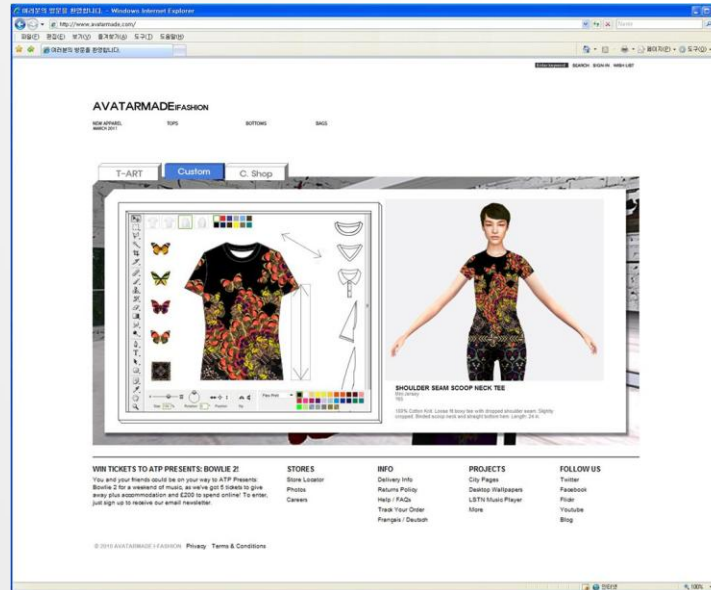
아바타메이드 방문을 환영합니다. - Windows Internet Explorer

http://www.avatarmade.com/

파일(F) 편집(E) 보기(V) 즐겨찾기(A) 도구(T) 도움말(H)

아바타메이드 방문을 환영합니다.

페이지(P) 도구(O)

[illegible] SEARCH SIGN IN WISH LIST

AVATARMADE|FASHION

NEW APPAREL MARCH 2011 TOPS BOTTOMS BAGS

T-ART Custom C. Shop

SHOULDER SEAM SCOOP NECK TEE

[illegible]

100% Cotton Knit. Loose fit boxy tee with dropped shoulder seam. Slightly cropped. Binded scoop neck and straight bottom hem. Length: 24 in.

WIN TICKETS TO ATP PRESENTS: BOWLIE 2!

You and your friends could be on your way to ATP Presents: Bowlie 2 for a weekend of music, as we've got 5 tickets to give away plus accommodation and £200 to spend online! To enter, just sign up to receive our email newsletter.

STORES
Store Locator
Photos
Careers

INFO
Delivery Info
Returns Policy
Help / FAQs
Track Your Order
Français / Deutsch

PROJECTS
City Pages
Desktop Wallpapers
LSTN Music Player
More

FOLLOW US
Twitter
Facebook
Flickr
Youtube
Blog

© 2010 AVATARMADE I FASHION Privacy Terms & Conditions

100%